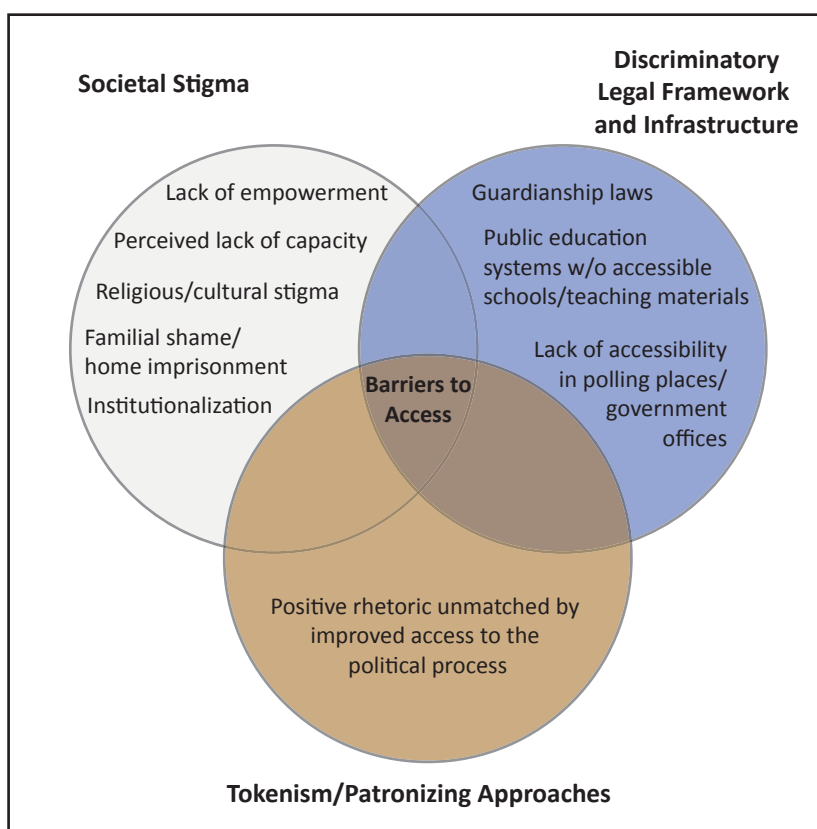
Societal Stigma

Discriminatory Legal Framework and Infrastructure

Lack of empowerment

Perceived lack of capacity

Religious/cultural stigma

Familial shame/ home imprisonment

Institutionalization

Guardianship laws

Public education systems w/o accessible schools/teaching materials

Lack of accessibility in polling places/ government offices

Barriers to Access

Positive rhetoric unmatched by improved access to the political process

Tokenism/Patronizing Approaches